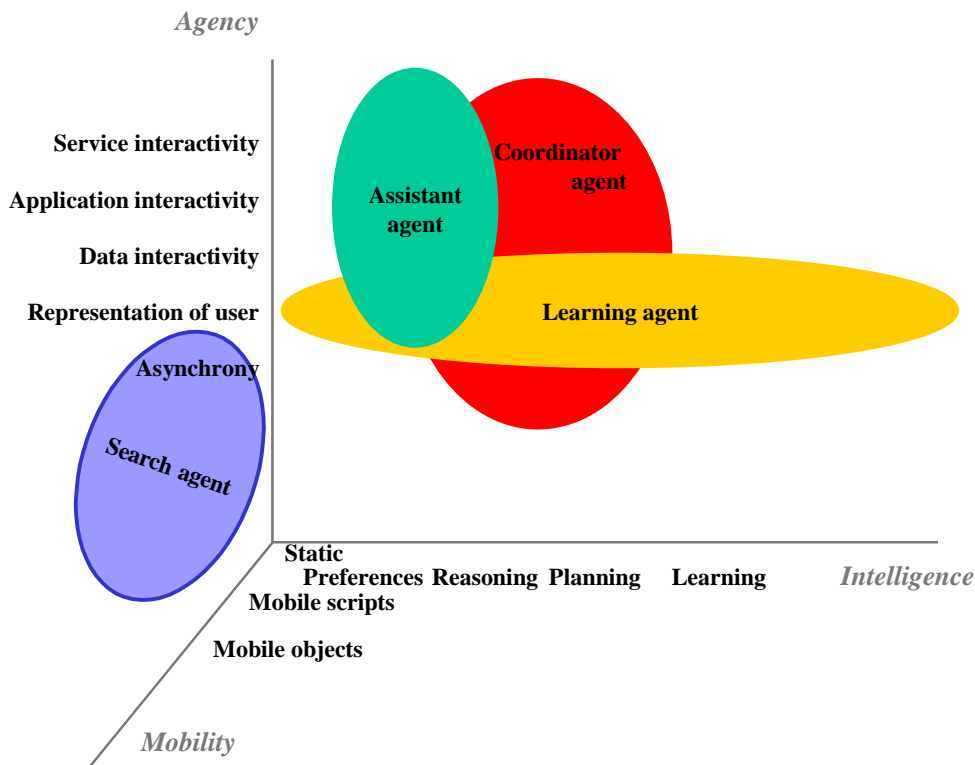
Agency

Service interactivity

Application interactivity

Data interactivity

Representation of user

Asynchrony

Coordinator agent

Assistant agent

Learning agent

Search agent

Static

Preferences Reasoning Planning Learning

Intelligence

Mobile scripts

Mobile objects

Mobility